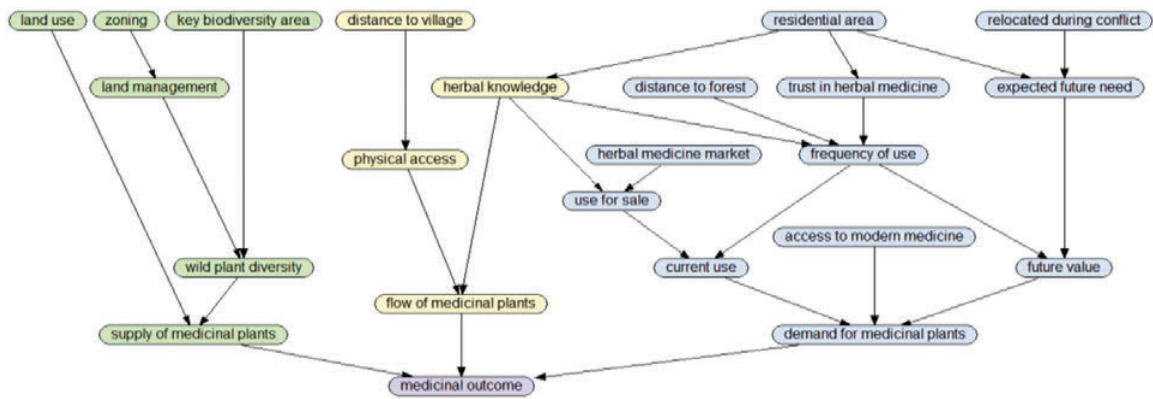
land use
zoning
key biodiversity area
distance to village
residential area
relocated during conflict
land management
herbal knowledge
distance to forest
trust in herbal medicine
expected future need
physical access
herbal medicine market
frequency of use
use for sale
access to modern medicine
wild plant diversity
current use
future value
flow of medicinal plants
supply of medicinal plants
demand for medicinal plants
medicinal outcome